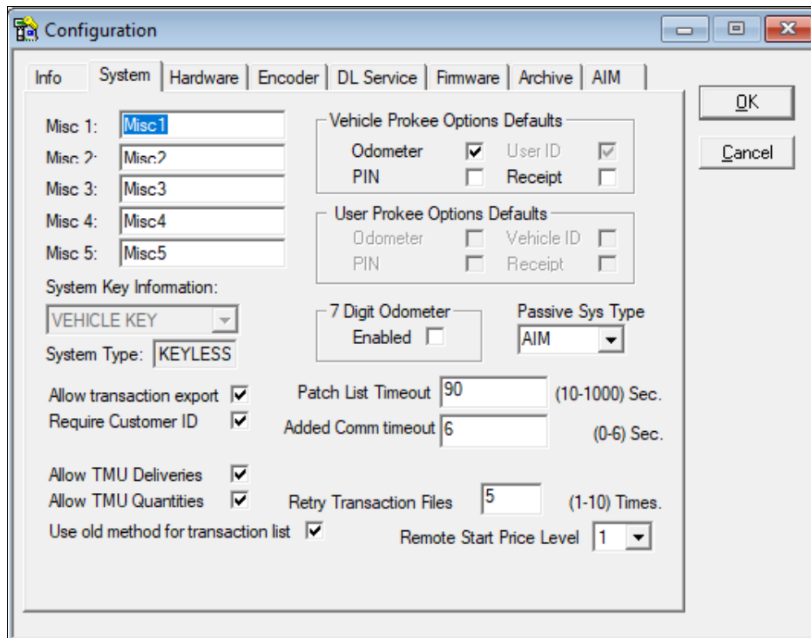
Configuration

Info | System | Hardware | Encoder | DL Service | Firmware | Archive | AIM

OK
Cancel

Misc 1: Misc1
Misc 2: Misc2
Misc 3: Misc3
Misc 4: Misc4
Misc 5: Misc5

Vehicle Prokee Options Defaults
Odometer ☑ User ID ☑
PIN ☐ Receipt ☐

User Prokee Options Defaults
Odometer ☐ Vehicle ID ☐
PIN ☐ Receipt ☐

System Key Information:
VEHICLE KEY
System Type: KEYLESS

7 Digit Odometer
Enabled ☐

Passive Sys Type
AIM

Allow transaction export ☑
Require Customer ID ☑

Patch List Timeout 90 (10-1000) Sec.
Added Comm timeout 6 (0-6) Sec.

Allow TMU Deliveries ☑
Allow TMU Quantities ☑
Retry Transaction Files 5 (1-10) Times.
Use old method for transaction list ☑
Remote Start Price Level 1